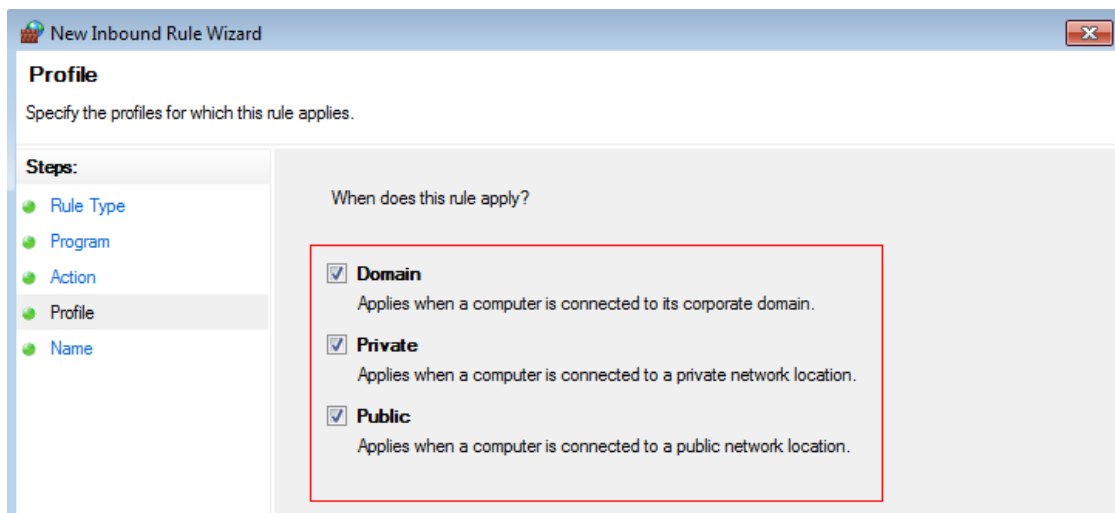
New Inbound Rule Wizard

Profile

Specify the profiles for which this rule applies.

Steps:

Rule Type

Program

Action

Profile

Name

When does this rule apply?

Domain

Applies when a computer is connected to its corporate domain.

Private

Applies when a computer is connected to a private network location.

Public

Applies when a computer is connected to a public network location.